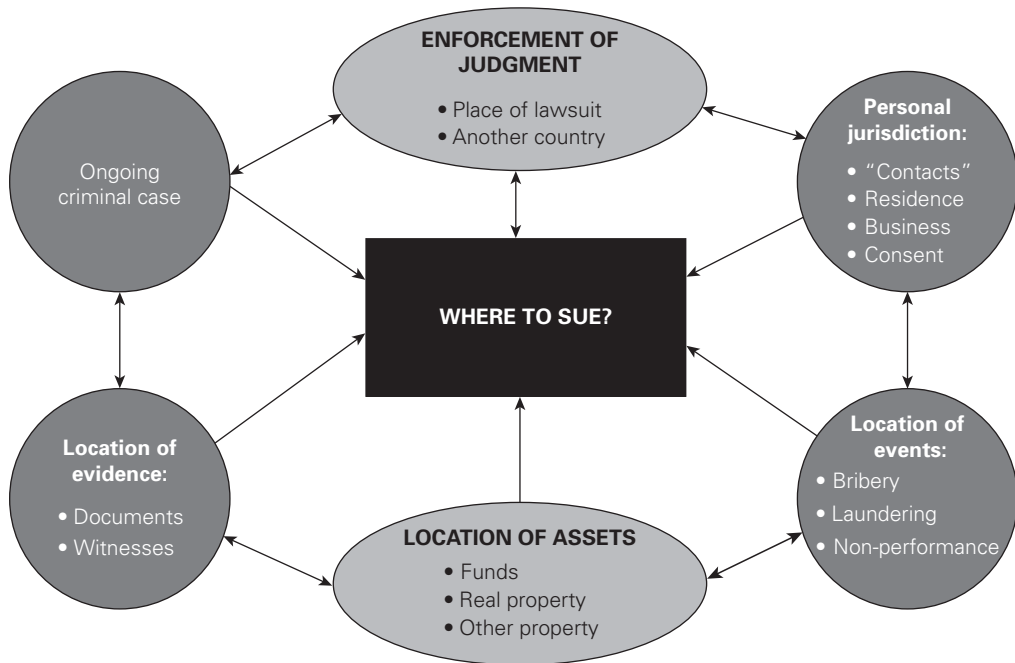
ENFORCEMENT OF JUDGMENT
• Place of lawsuit
• Another country

Ongoing criminal case

Personal jurisdiction:
• "Contacts"
• Residence
• Business
• Consent

WHERE TO SUE?

Location of evidence:
• Documents
• Witnesses

Location of events:
• Bribery
• Laundering
• Non-performance

LOCATION OF ASSETS
• Funds
• Real property
• Other property